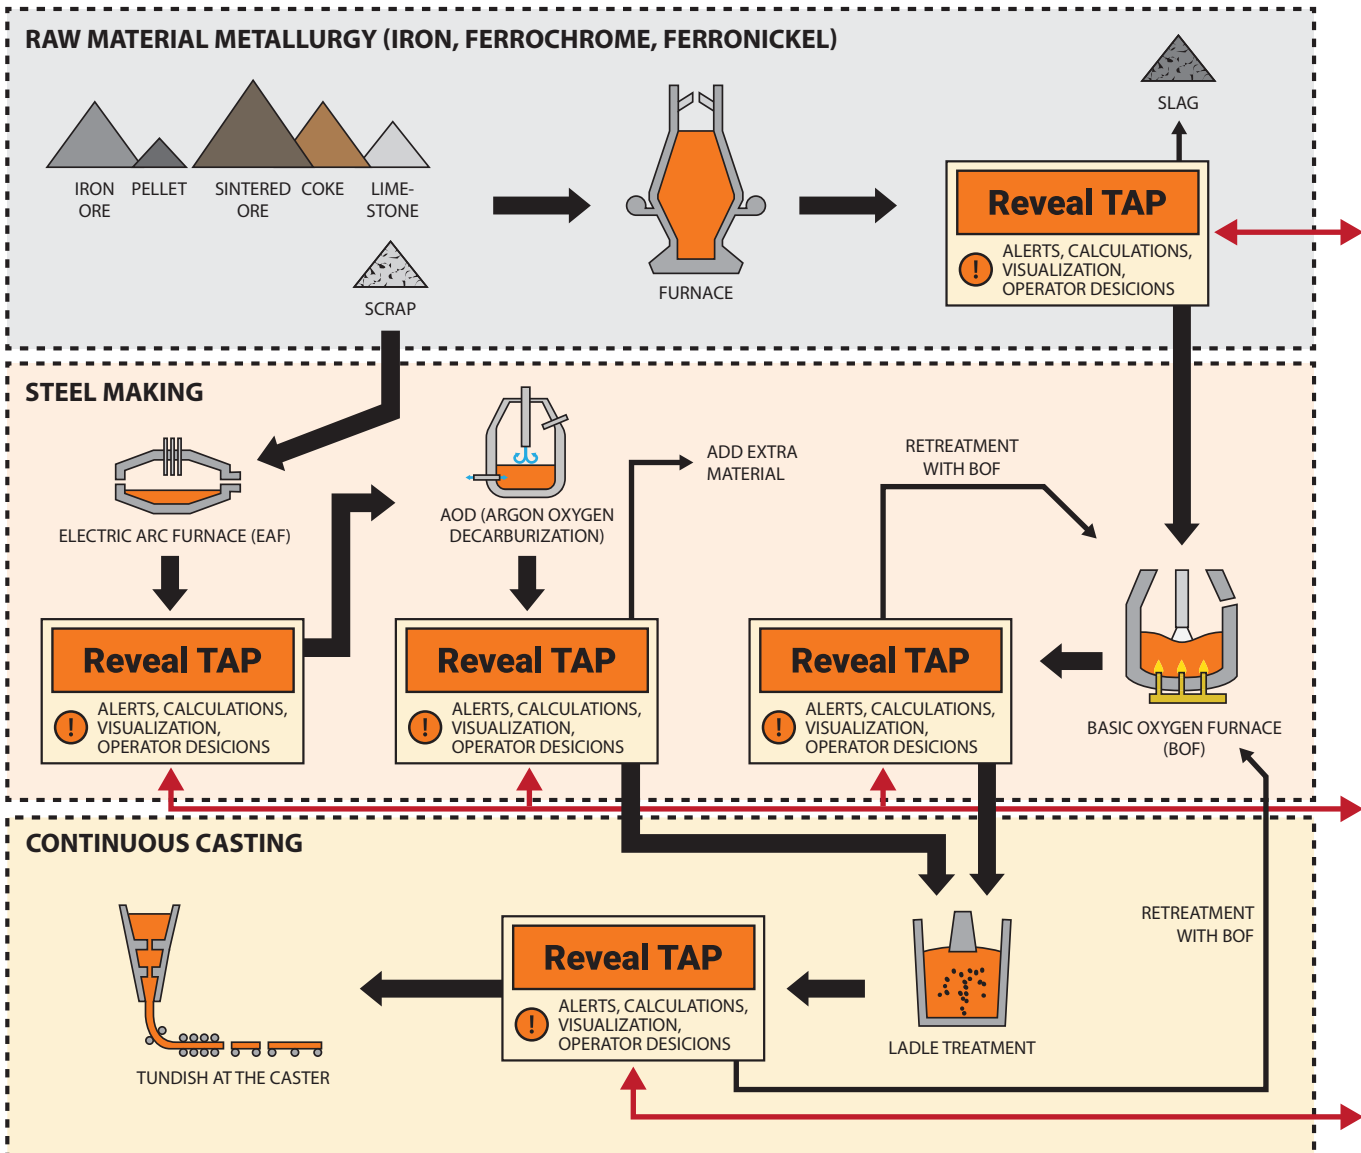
RAW MATERIAL METALLURGY (IRON, FERROCHROME, FERRONICKEL)

IRON ORE PELLET SINTERED ORE COKE LIMESTONE

SCRAP

FURNACE

SLAG

Reveal TAP
! ALERTS, CALCULATIONS, VISUALIZATION, OPERATOR DESICIONS

STEEL MAKING

ELECTRIC ARC FURNACE (EAF)

AOD (ARGON OXYGEN DECARBURIZATION)

ADD EXTRA MATERIAL

RETREATMENT WITH BOF

BASIC OXYGEN FURNACE (BOF)

Reveal TAP
! ALERTS, CALCULATIONS, VISUALIZATION, OPERATOR DESICIONS

Reveal TAP
! ALERTS, CALCULATIONS, VISUALIZATION, OPERATOR DESICIONS

Reveal TAP
! ALERTS, CALCULATIONS, VISUALIZATION, OPERATOR DESICIONS

CONTINUOUS CASTING

RETREATMENT WITH BOF

Reveal TAP
! ALERTS, CALCULATIONS, VISUALIZATION, OPERATOR DESICIONS

LADLE TREATMENT

TUNDISH AT THE CASTER